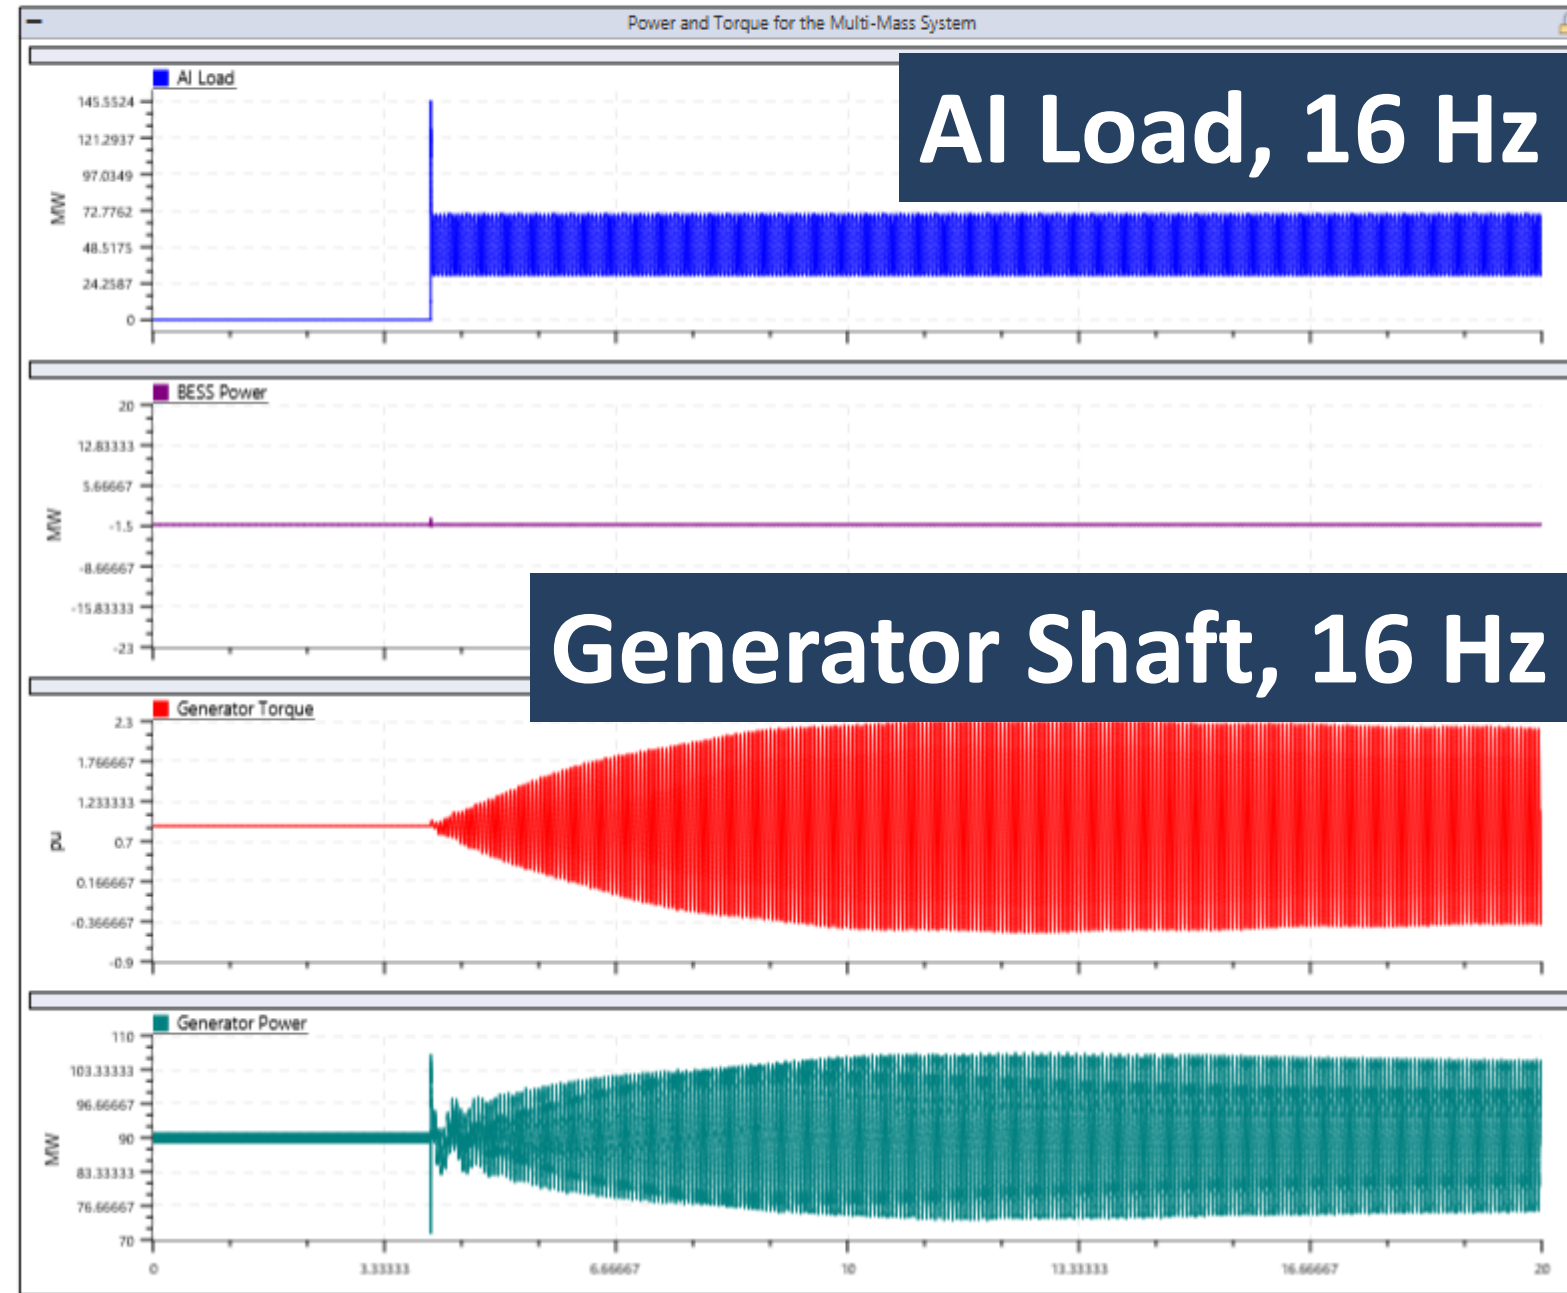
Power and Torque for the Multi-Mass System

AI Load

AI Load, 16 Hz

MW

145.5524
121.2937
97.0349
72.7762
48.5175
24.2587
0

BESS Power

MW

20
12.83333
5.66667
-1.5
-8.66667
-15.83333
-23

Generator Shaft, 16 Hz

Generator Torque

pu

2.3
1.766667
1.233333
0.7
0.166667
-0.366667
-0.9

Generator Power

MW

110
103.33333
96.66667
90
83.33333
76.66667
70

0
3.33333
6.66667
10
13.33333
16.66667
20